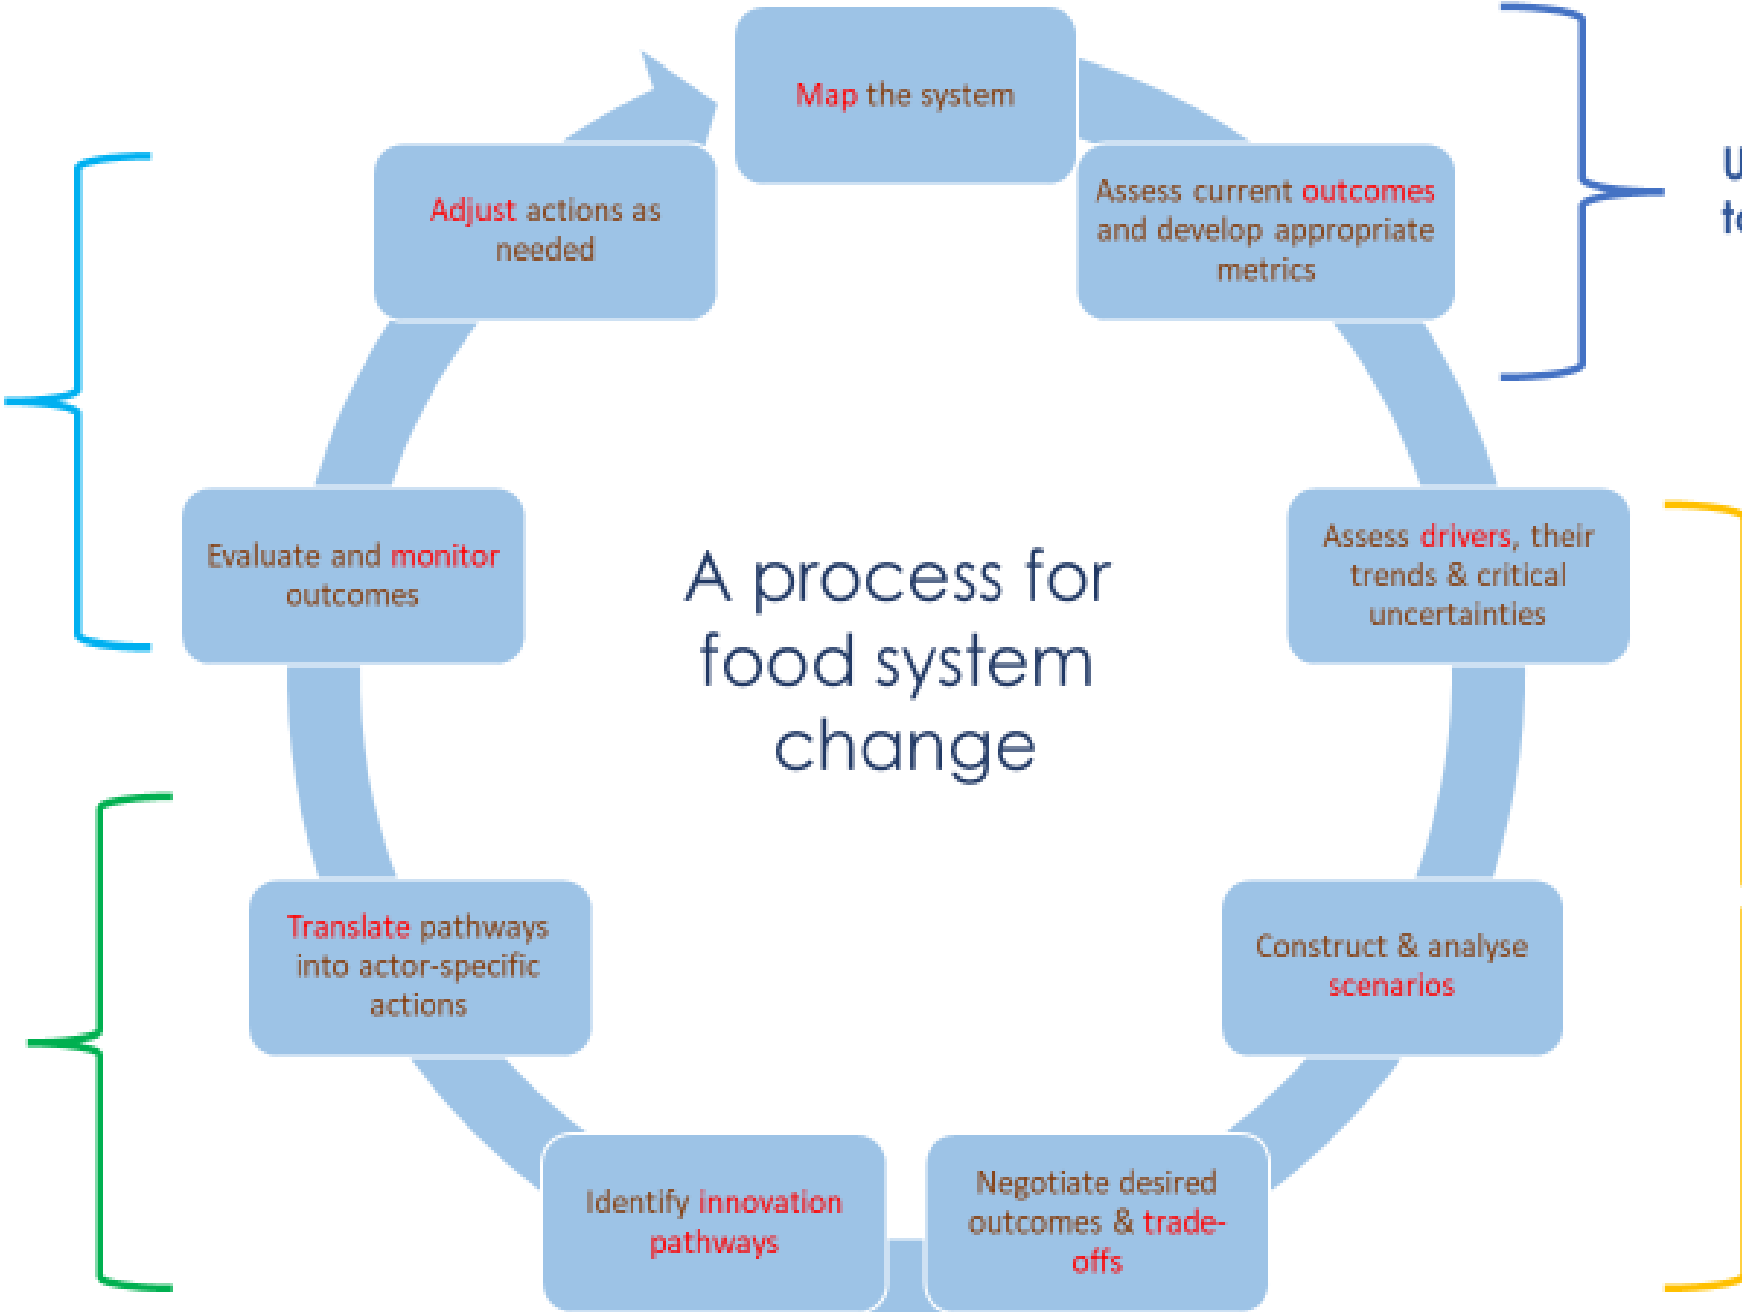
Map the system

Assess current outcomes and develop appropriate metrics

Assess drivers, their trends & critical uncertainties

Construct & analyse scenarios

Negotiate desired outcomes & trade-offs

Identify innovation pathways

Translate pathways into actor-specific actions

Evaluate and monitor outcomes

Adjust actions as needed

A process for food system change

U
t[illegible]